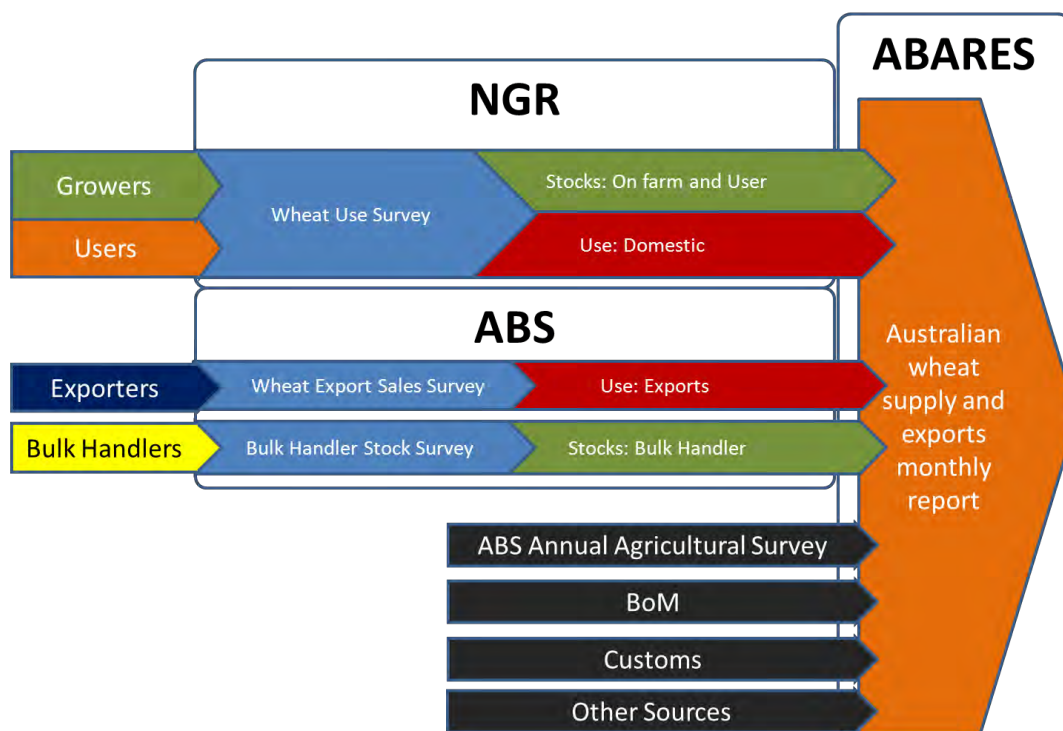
ABARES

NGR

Growers

Users

Wheat Use Survey

Stocks: On farm and User

Use: Domestic

ABS

Exporters

Wheat Export Sales Survey

Use: Exports

Bulk Handlers

Bulk Handler Stock Survey

Stocks: Bulk Handler

Australian wheat supply and exports monthly report

ABS Annual Agricultural Survey

BoM

Customs

Other Sources